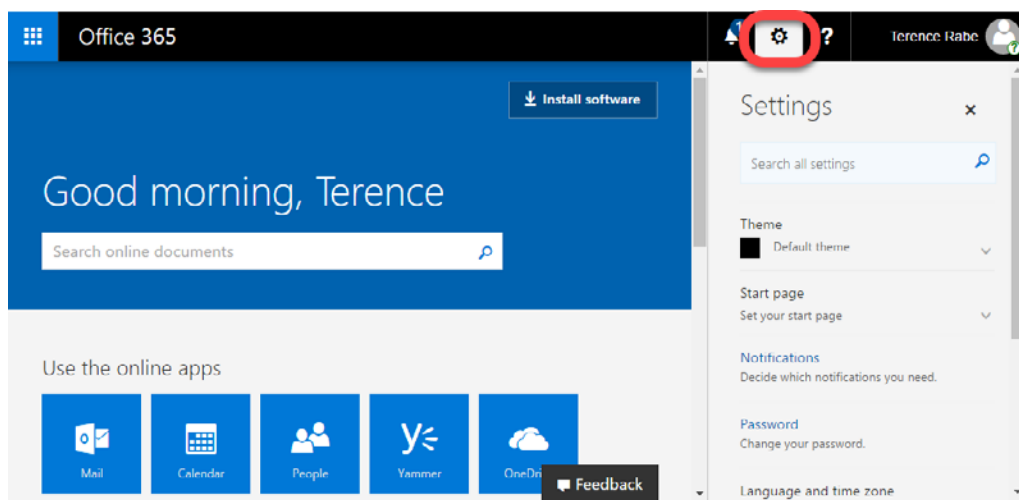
Office 365

1

?

Terence Rabe

Install software

Good morning, Terence

Search online documents

Use the online apps

Mail

Calendar

People

Yammer

OneDri

Feedback

Settings

×

Search all settings

Theme

Default theme

Start page

Set your start page

Notifications

Decide which notifications you need.

Password

Change your password.

Language and time zone